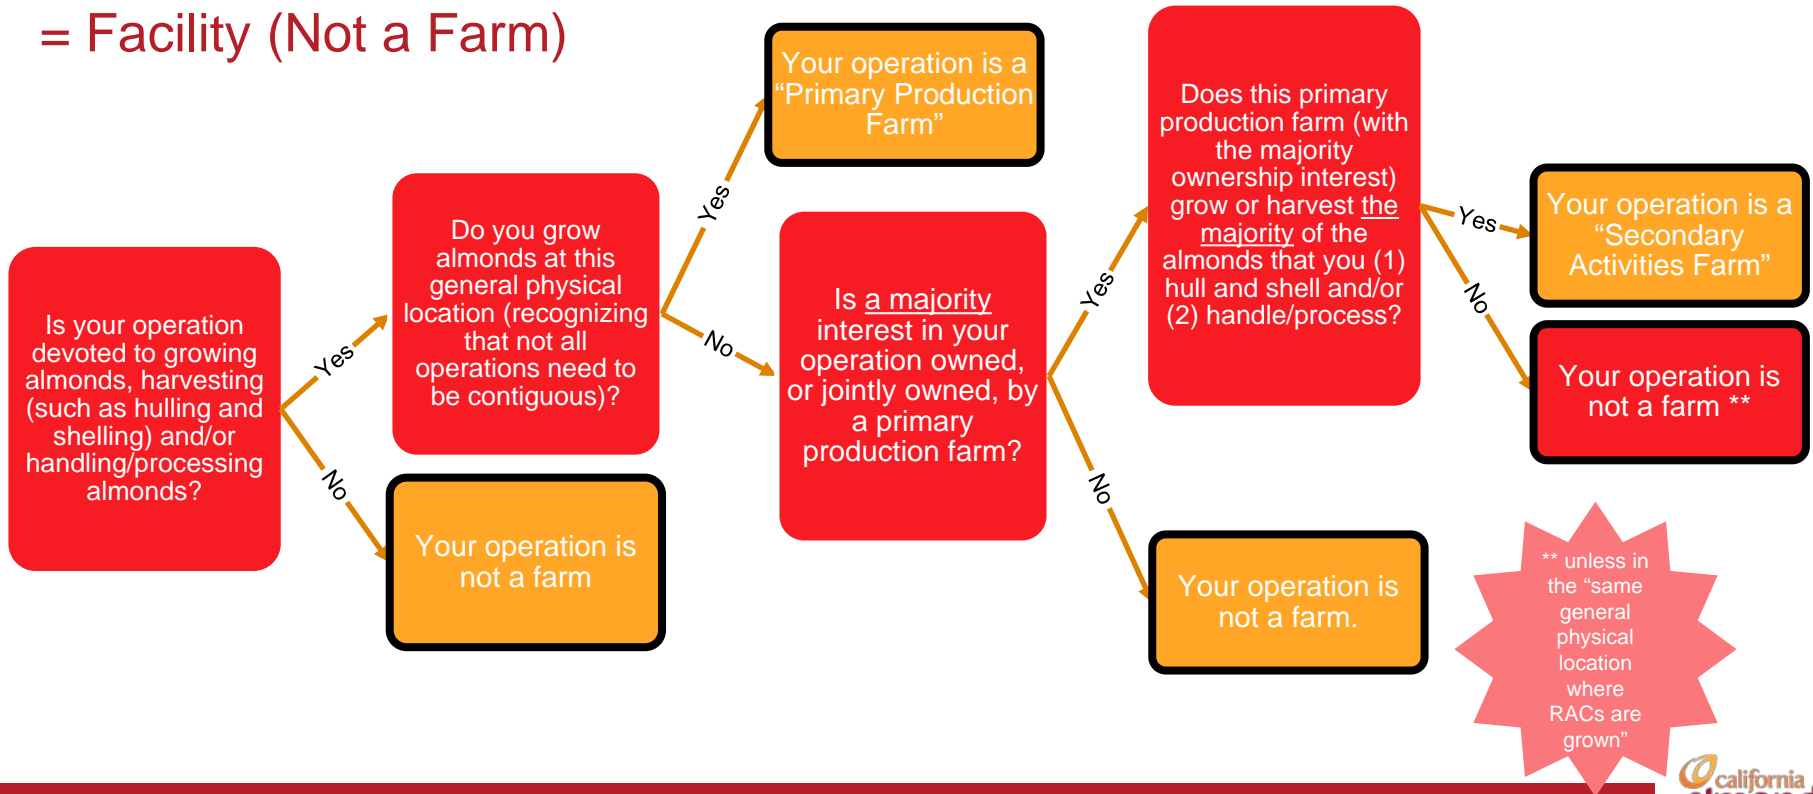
= Facility (Not a Farm)

Is your operation devoted to growing almonds, harvesting (such as hulling and shelling) and/or handling/processing almonds?

Yes

No

Do you grow almonds at this general physical location (recognizing that not all operations need to be contiguous)?

Your operation is not a farm

Yes

No

Your operation is a "Primary Production Farm"

Is a majority interest in your operation owned, or jointly owned, by a primary production farm?

Yes

No

Does this primary production farm (with the majority ownership interest) grow or harvest the majority of the almonds that you (1) hull and shell and/or (2) handle/process?

Your operation is not a farm.

Yes

No

Your operation is a "Secondary Activities Farm"

Your operation is not a farm **

** unless in the "same general physical location where RACs are grown"

california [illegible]